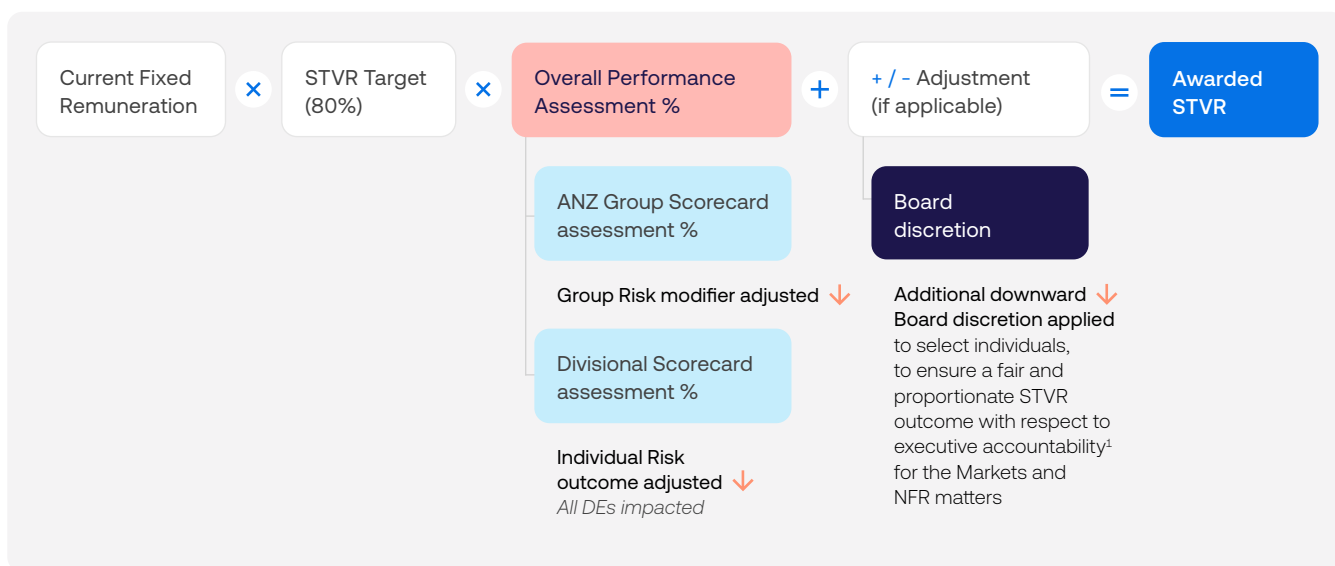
Current Fixed Remuneration × STVR Target (80%) × Overall Performance Assessment % + + / - Adjustment (if applicable) = Awarded STVR

ANZ Group Scorecard assessment %

Group Risk modifier adjusted ↓

Divisional Scorecard assessment %

Individual Risk outcome adjusted ↓
All DEs impacted

Board discretion

Additional downward ↓ Board discretion applied to select individuals, to ensure a fair and proportionate STVR outcome with respect to executive accountability$^1$ for the Markets and NFR matters